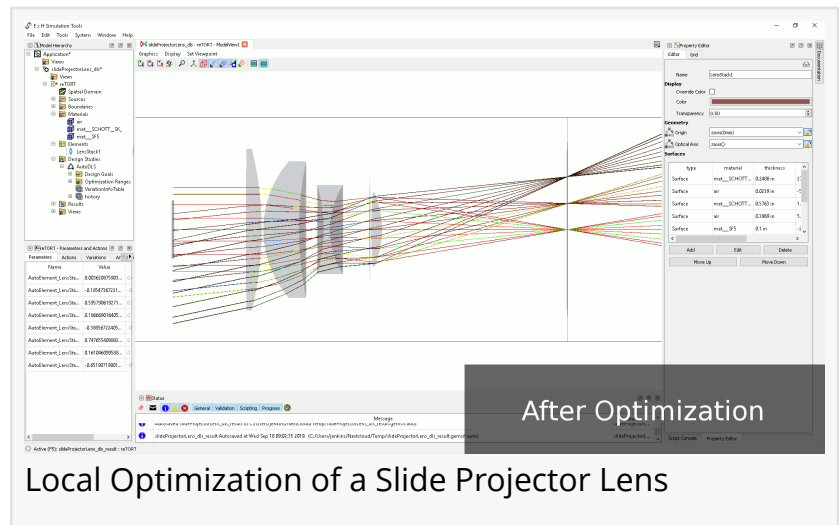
E x H Simulation Tools
File Edit Tools System Window Help

Model Hierarchy
Application*
Views
slideProjectorLens_dls*
Views
rxTORT
Spatial Domain
Sources
Boundaries
Materials
air
mat__SCHOTT__SK_
mat__SF5
Elements
LensStack1
Design Studies
AutoDLS
Design Goals
Optimization Ranges
VariationInfoTable
history
Results
Views

rxTORT - Parameters and Actions
Parameters Actions Variations
Name Value
AutoElement_LensSt... 0.0256228575S03...
AutoElement_LensSt... -0.10547367231...
AutoElement_LensSt... 0.595790619271...
AutoElement_LensSt... 0.186669016405...
AutoElement_LensSt... -0.38856722405...
AutoElement_LensSt... 0.747655408892...
AutoElement_LensSt... 0.161846095936...
AutoElement_LensSt... -0.65190719801...

slideProjectorLens_dls - rxTORT1 - ModelView1
Graphics Display Set Viewpoint

Property Editor
Editor Grid
Name LensStack1
Display
Override Color
Color
Transparency 0.50
Geometry
Origin zaxis(0mm)
Optical Axis zaxis()
Surfaces
type material thickness
Surface mat__SCHOTT... 0.3408 in
Surface air 0.0239 in
Surface mat__SCHOTT... 0.5763 in
Surface air 0.1969 in
Surface mat__SF5 0.1 in
Add Edit Delete
Move Up Move Down
Script Console Property Editor
Documentation

Status
General Validation Scripting Progress
Message
slideProjectorLens_dls_result Autosaved at Wed Sep 18 09:02:35 2019. (C:/Users/jenkins/Nextcloud/Temp/slideProjectorLens_dls_result.gemsf.auto)
Active (F5): slideProjectorLens_dls_result : rxTORT

After Optimization

Local Optimization of a Slide Projector Lens